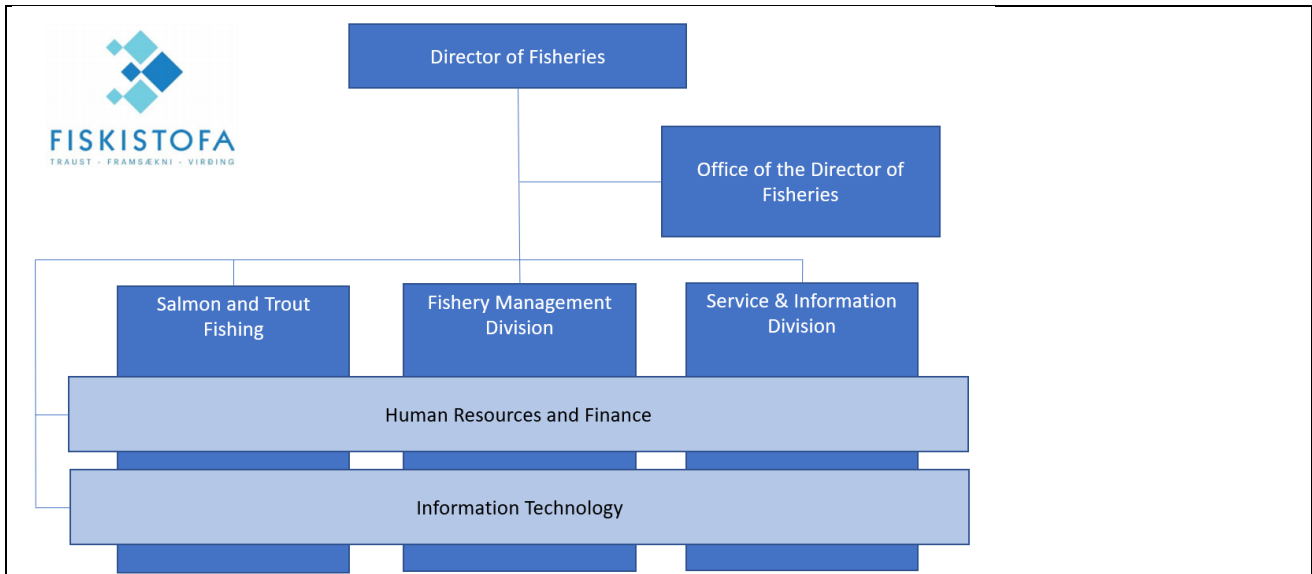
FISKISTOFA
TRAUST - FRAMSÆKNI - VIRÐING

Director of Fisheries

Office of the Director of Fisheries

Salmon and Trout Fishing

Fishery Management Division

Service & Information Division

Human Resources and Finance

Information Technology